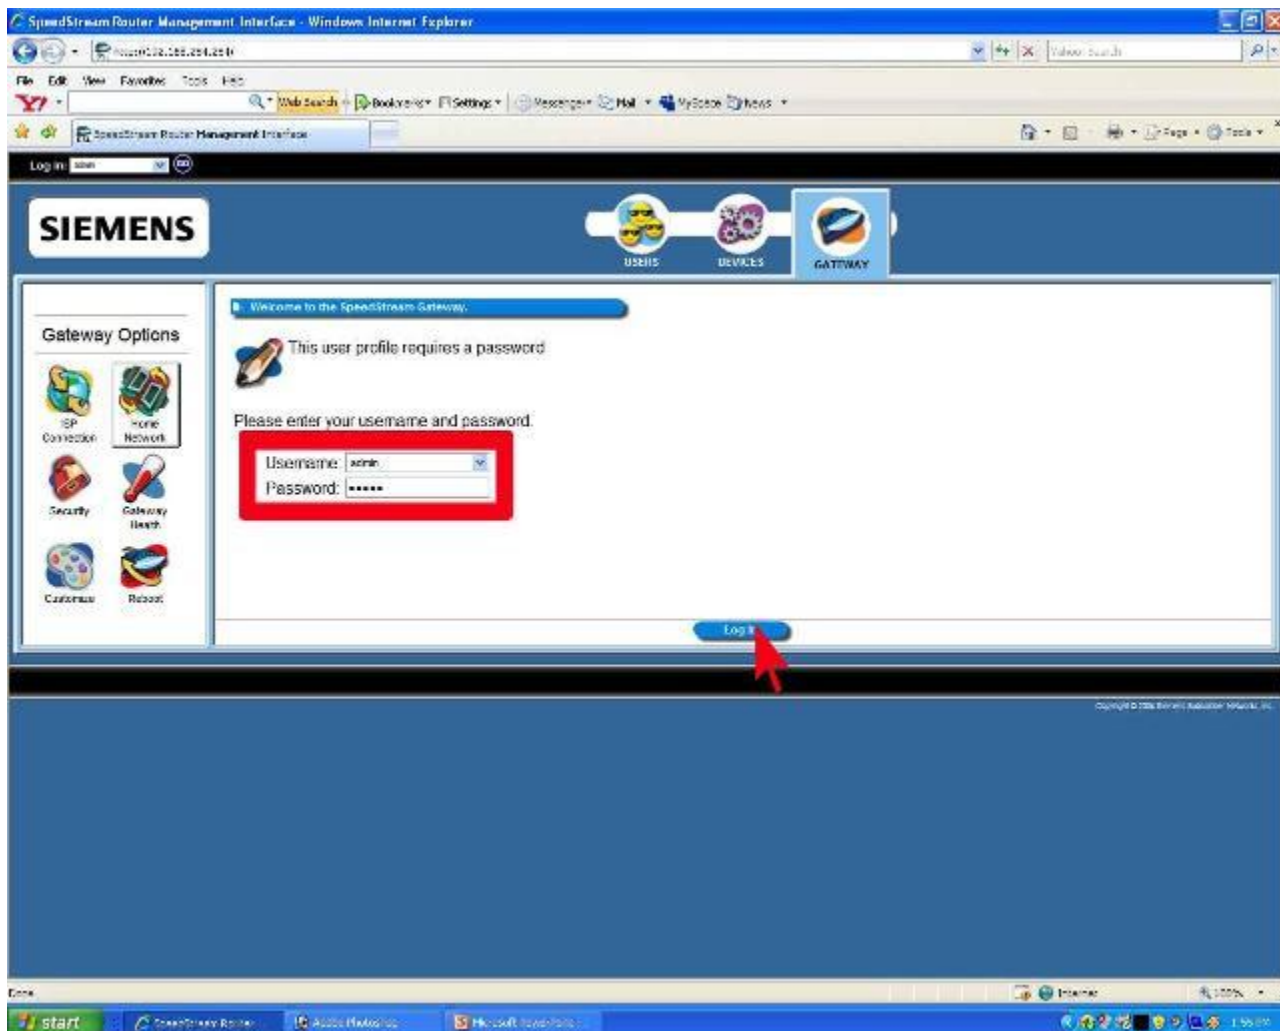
SpeedStream Router Management Interface - Windows Internet Explorer

http://192.168.254.254/

Yahoo! Search

File Edit View Favorites Tools Help

Web Search Bookmarks Settings Messenger Mail MySpace News

SpeedStream Router Management Interface

Page Tools

Log in: admin

SIEMENS

USERS DEVICES GATEWAY

Welcome to the SpeedStream Gateway.

Gateway Options

ISP Connection
Home Network
Security
Gateway Health
Customize
Reboot

This user profile requires a password

Please enter your username and password.

Username: admin
Password: •••••

Log In

Copyright © 2006 Siemens Subscriber Networks, Inc.

Done

Internet

100%

start SpeedStream Router Adobe Photoshop Microsoft PowerPoint

1:56 PM